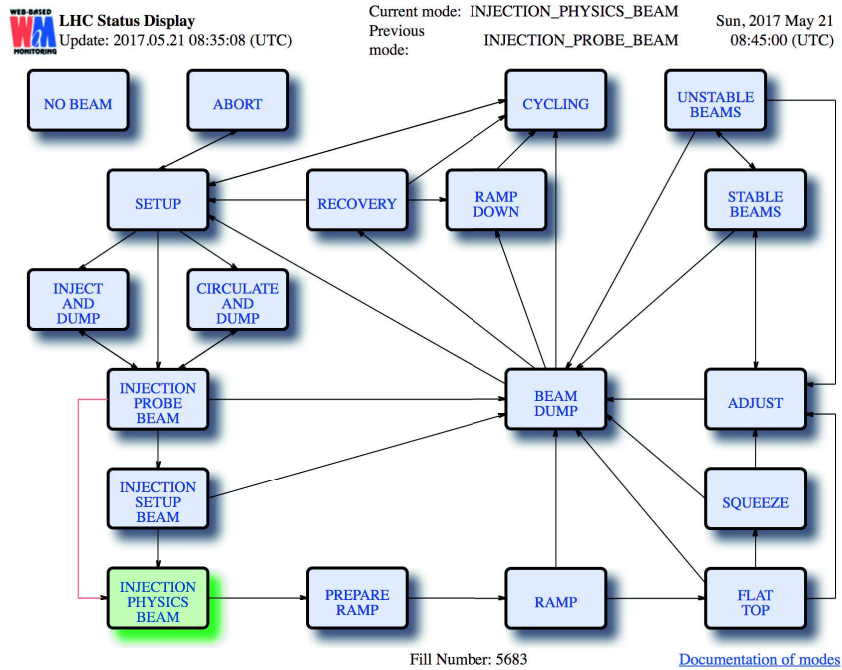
WEB-BASED WM MONITORING

LHC Status Display
Update: 2017.05.21 08:35:08 (UTC)

Current mode: INJECTION_PHYSICS_BEAM
Previous mode: INJECTION_PROBE_BEAM

Sun, 2017 May 21
08:45:00 (UTC)

NO BEAM

ABORT

CYCLING

UNSTABLE BEAMS

SETUP

RECOVERY

RAMP DOWN

STABLE BEAMS

INJECT AND DUMP

CIRCULATE AND DUMP

INJECTION PROBE BEAM

BEAM DUMP

ADJUST

INJECTION SETUP BEAM

SQUEEZE

INJECTION PHYSICS BEAM

PREPARE RAMP

RAMP

FLAT TOP

Fill Number: 5683

Documentation of modes